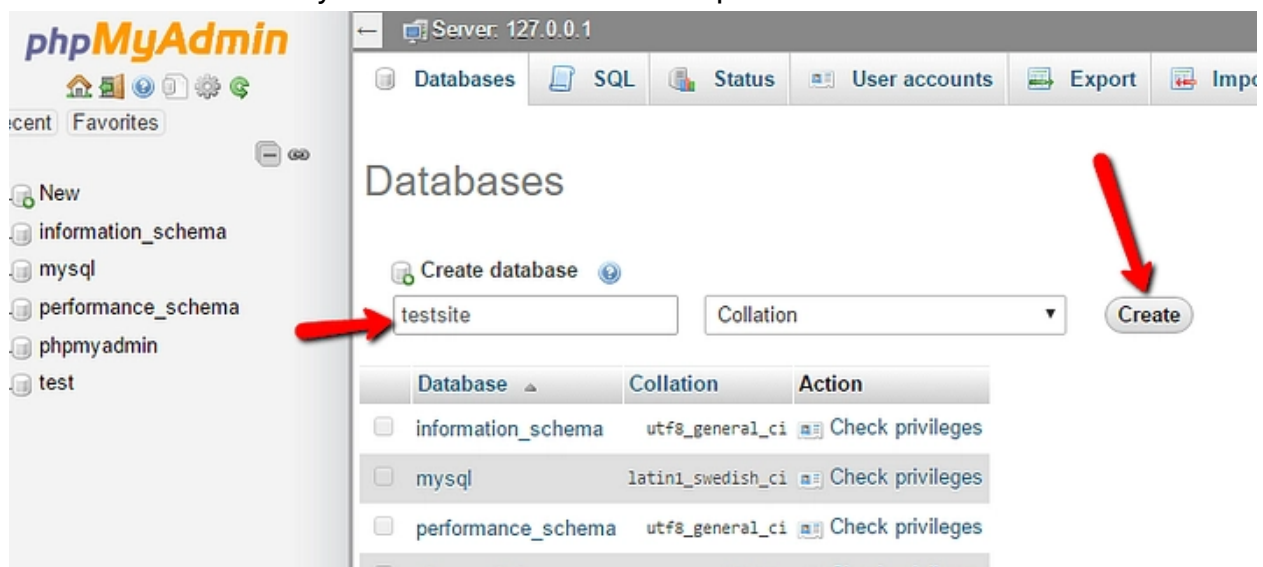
phpMyAdmin

ecent Favorites

New
information_schema
mysql
performance_schema
phpmyadmin
test

Server: 127.0.0.1

Databases SQL Status User accounts Export Impo

Databases

Create database

testsite

Collation

Create

| Database | Collation | Action |
|---|---|---|
| information_schema | utf8_general_ci | Check privileges |
| mysql | latin1_swedish_ci | Check privileges |
| performance_schema | utf8_general_ci | Check privileges |